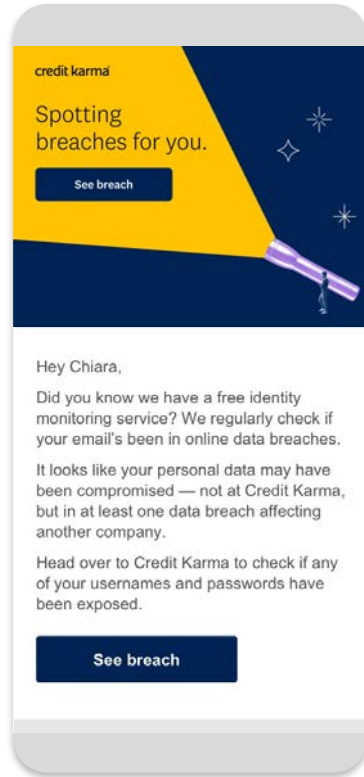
credit karma

Spotting breaches for you.

See breach

Hey Chiara,

Did you know we have a free identity monitoring service? We regularly check if your email's been in online data breaches.

It looks like your personal data may have been compromised — not at Credit Karma, but in at least one data breach affecting another company.

Head over to Credit Karma to check if any of your usernames and passwords have been exposed.

See breach